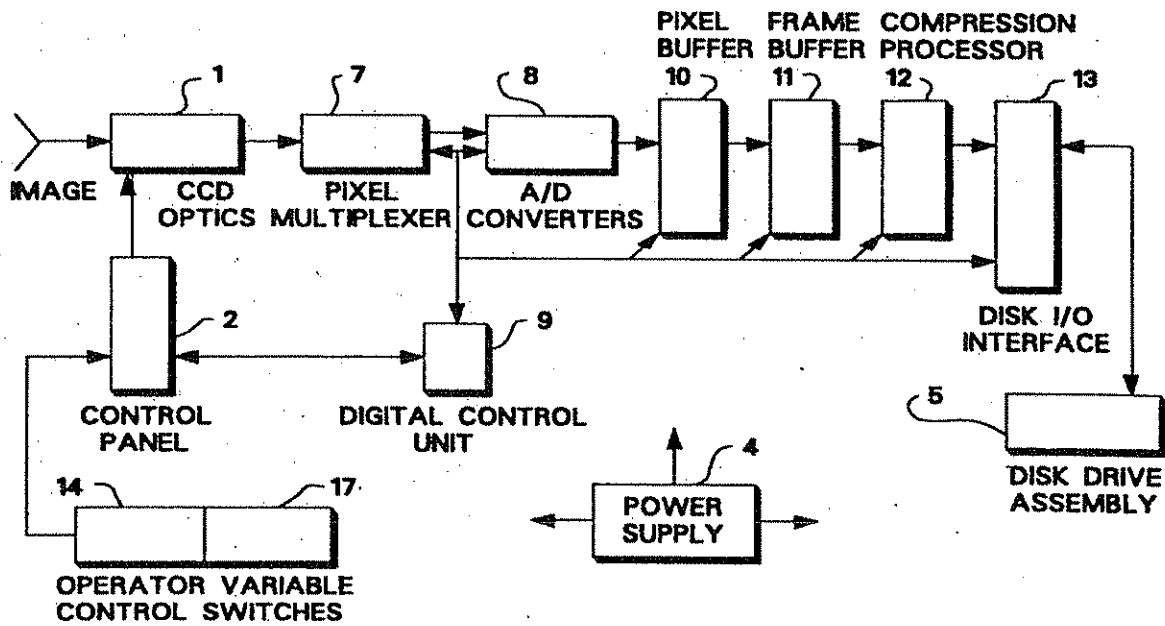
PIXEL BUFFER
FRAME BUFFER
COMPRESSION PROCESSOR
1
7
8
10
11
12
13
IMAGE
CCD OPTICS
PIXEL MULTIPLEXER
A/D CONVERTERS
2
9
DISK I/O INTERFACE
CONTROL PANEL
DIGITAL CONTROL UNIT
5
4
DISK DRIVE ASSEMBLY
14
17
POWER SUPPLY
OPERATOR VARIABLE CONTROL SWITCHES